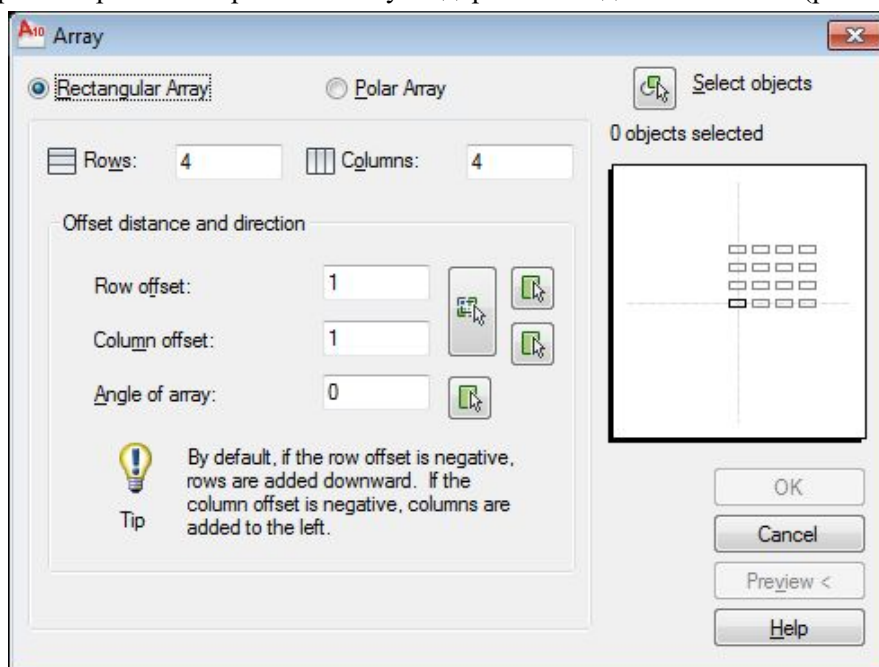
Array

Rectangular Array

Polar Array

Select objects

0 objects selected

Rows: 4

Columns: 4

Offset distance and direction

Row offset: 1

Column offset: 1

Angle of array: 0

By default, if the row offset is negative, rows are added downward. If the column offset is negative, columns are added to the left.

Tip

OK

Cancel

Preview <

Help